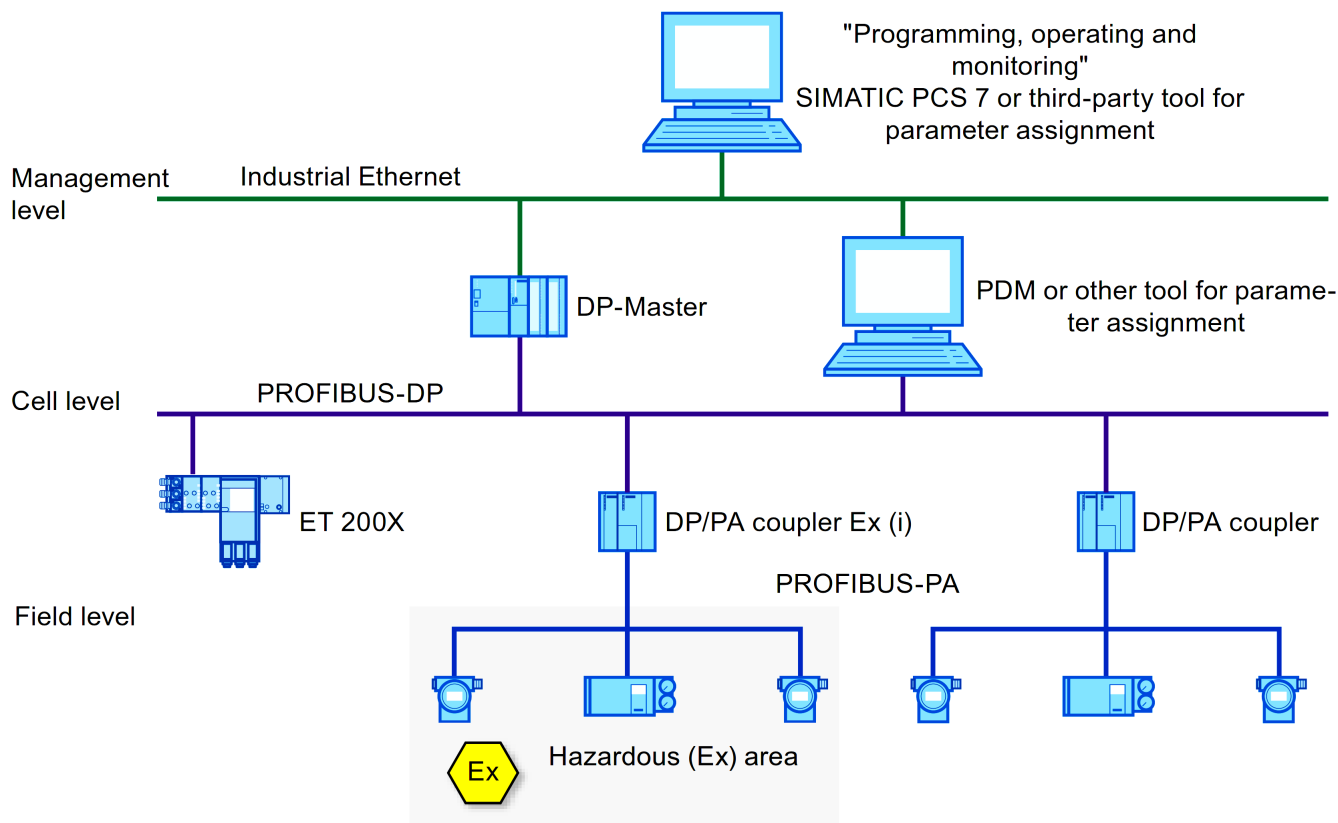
"Programming, operating and monitoring"
SIMATIC PCS 7 or third-party tool for parameter assignment

Management level

Industrial Ethernet

DP-Master

PDM or other tool for parameter assignment

Cell level

PROFIBUS-DP

ET 200X

DP/PA coupler Ex (i)

DP/PA coupler

PROFIBUS-PA

Field level

Ex

Hazardous (Ex) area